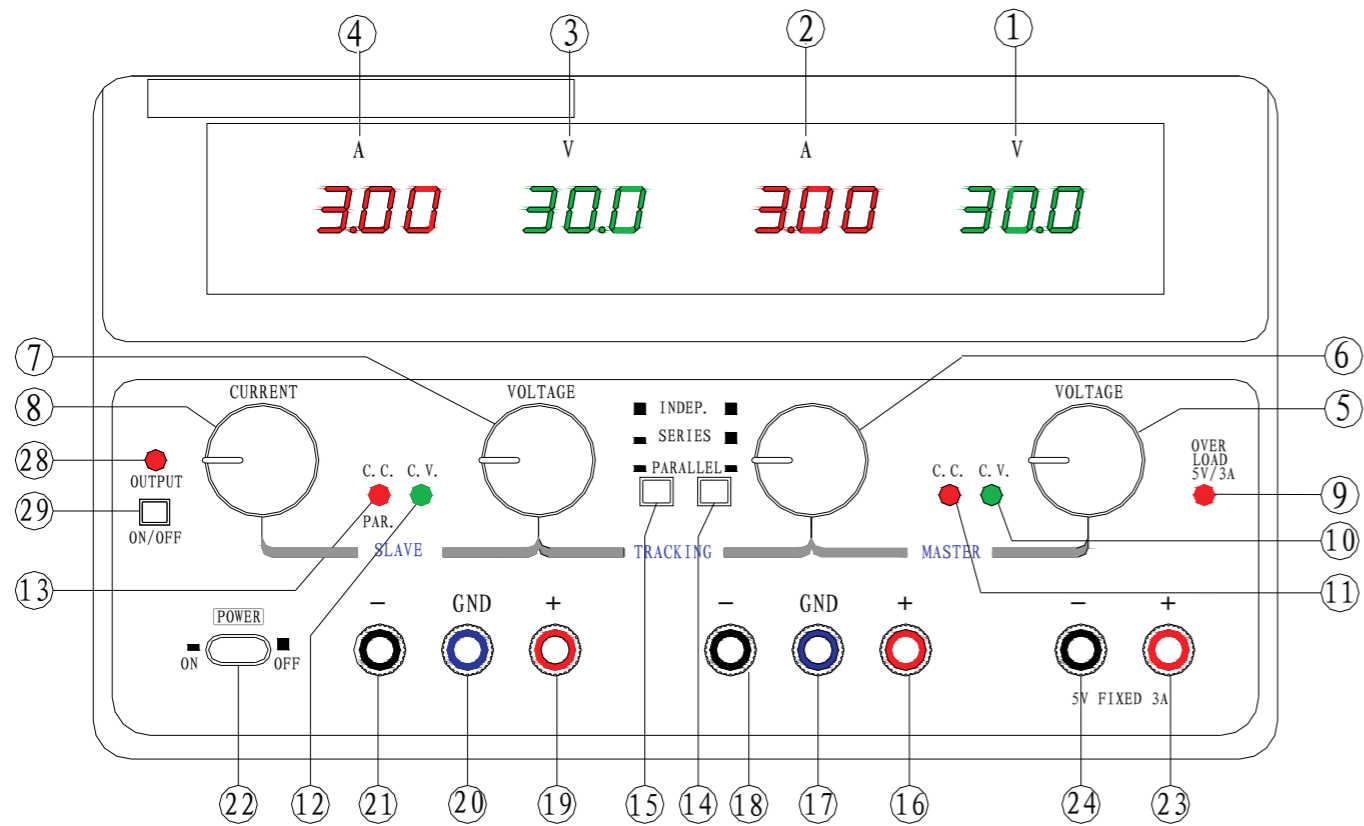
4 3 2 1

A V A V

3.00 30.0 3.00 30.0

7 6

8 CURRENT VOLTAGE INDEP. VOLTAGE 5

SERIES

28 OUTPUT C.C. C.V. PARALLEL C.C. C.V. OVER LOAD 5V/3A 9

29 ON/OFF PAR.

SLAVE TRACKING MASTER 10

13 11

POWER

ON OFF − GND + − GND + − +

5V FIXED 3A

22 12 21 20 19 15 14 18 17 16 24 23